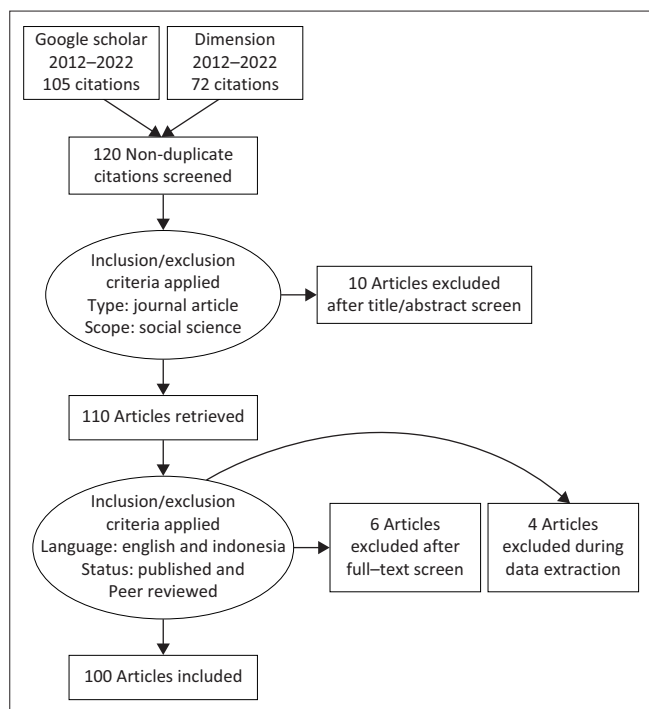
Google scholar
2012–2022
105 citations

Dimension
2012–2022
72 citations

120 Non-duplicate citations screened

Inclusion/exclusion criteria applied
Type: journal article
Scope: social science

10 Articles excluded after title/abstract screen

110 Articles retrieved

Inclusion/exclusion criteria applied
Language: english and indonesia
Status: published and Peer reviewed

6 Articles excluded after full–text screen

4 Articles excluded during data extraction

100 Articles included